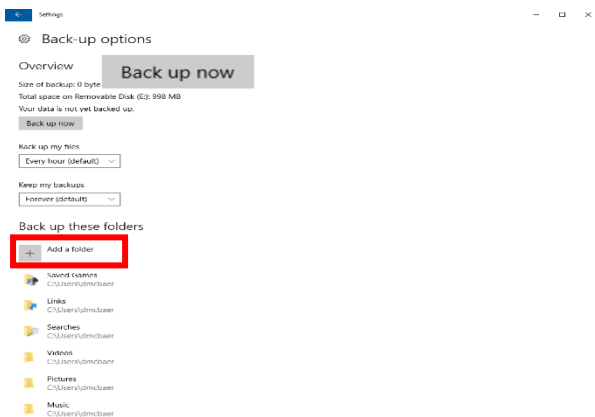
Settings

Back-up options

Overview

Back up now

Size of backup: 0 byte

Total space on Removable Disk (E:): 998 MB

Your data is not yet backed up.

Back up now

Back up my files

Every hour (default)

Keep my backups

Forever (default)

Back up these folders

Add a folder

Saved Games
C:\Users\dmcbaer

Links
C:\Users\dmcbaer

Searches
C:\Users\dmcbaer

Videos
C:\Users\dmcbaer

Pictures
C:\Users\dmcbaer

Music
C:\Users\dmcbaer